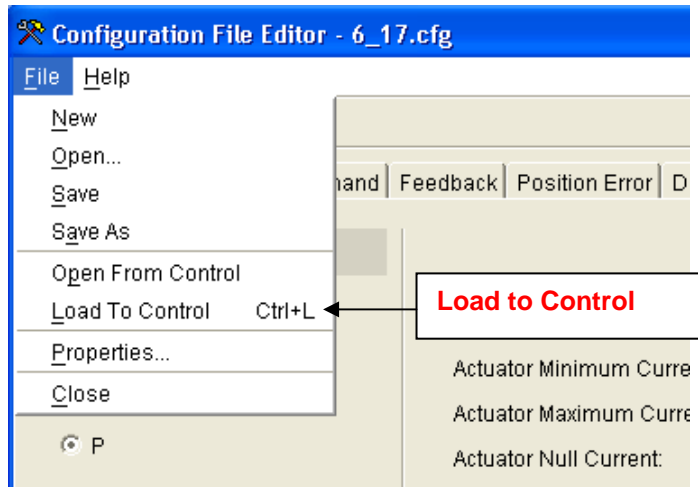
Configuration File Editor - 6_17.cfg

File Help

New
Open...
Save
Save As
Open From Control
Load To Control Ctrl+L
Properties...
Close

mand | Feedback | Position Error | D

Load to Control

Actuator Minimum Curre
Actuator Maximum Curre
Actuator Null Current:

P